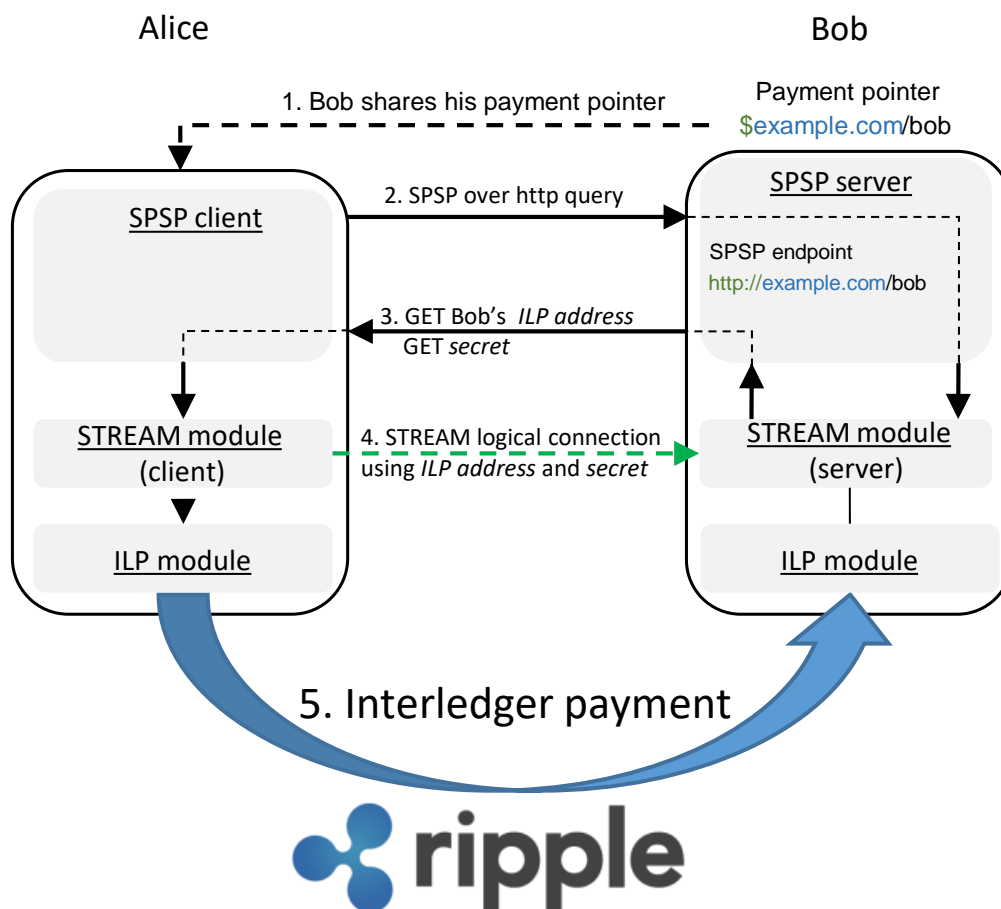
Alice

Bob

1. Bob shares his payment pointer

Payment pointer
$example.com/bob

SPSP client

2. SPSP over http query

SPSP server

SPSP endpoint
http://example.com/bob

3. GET Bob's *ILP address*
GET *secret*

STREAM module
(client)

4. STREAM logical connection using *ILP address* and *secret*

STREAM module
(server)

ILP module

ILP module

5. Interledger payment

ripple